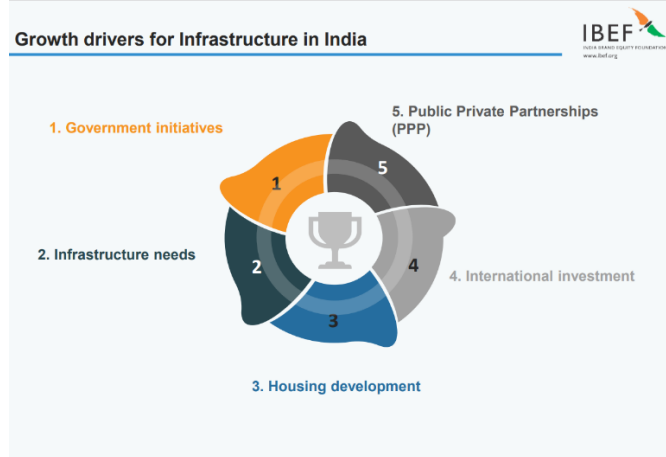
Growth drivers for Infrastructure in India

IBEF
INDIA BRAND EQUITY FOUNDATION
www.ibef.org

1. Government initiatives

5. Public Private Partnerships (PPP)

1

5

2. Infrastructure needs

2

4

4. International investment

3

3. Housing development